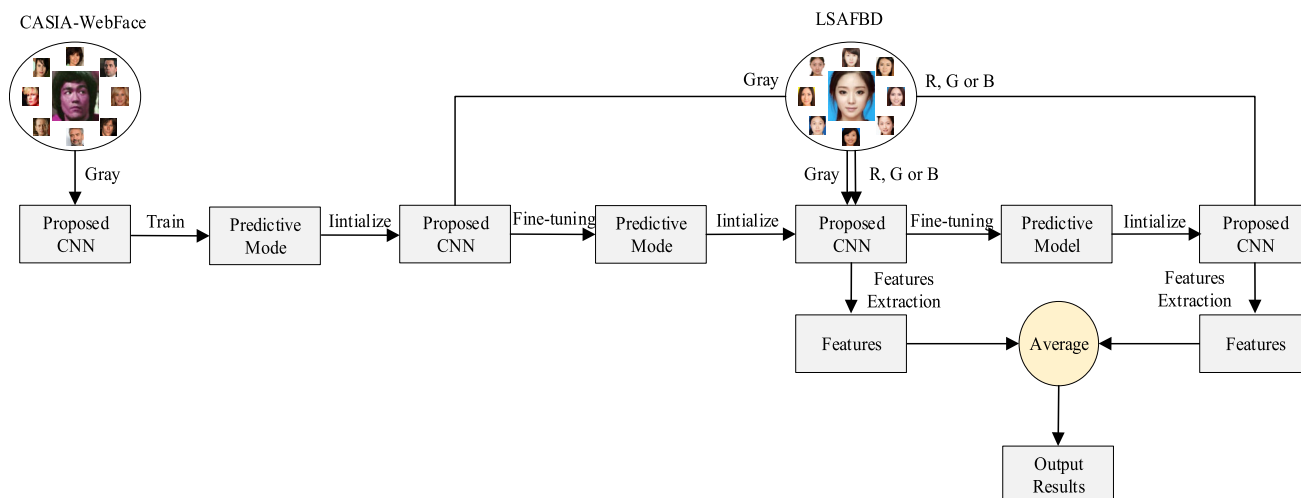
CASIA-WebFace

LSAFBD

Gray

R, G or B

Gray

Gray

R, G or B

Proposed CNN

Train

Predictive Mode

Iintialize

Proposed CNN

Fine-tuning

Predictive Mode

Iintialize

Proposed CNN

Fine-tuning

Predictive Model

Iintialize

Proposed CNN

Features Extraction

Features Extraction

Features

Average

Features

Output Results